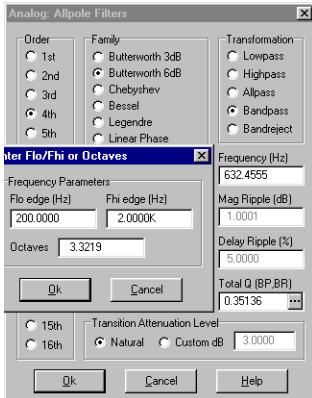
Analog: Allpole Filters

Order
1st
2nd
3rd
4th
5th

Family
Butterworth 3dB
Butterworth 6dB
Chebyshev
Bessel
Legendre
Linear Phase

Transformation
Lowpass
Highpass
Allpass
Bandpass
Bandreject

nter Flo/Fhi or Octaves

Frequency Parameters
Flo edge (Hz)
200.0000
Fhi edge (Hz)
2.0000K
Octaves 3.3219

Ok
Cancel

Frequency (Hz)
632.4555
Mag Ripple (dB)
1.0001
Delay Ripple (%)
5.0000
Total Q (BP,BR)
0.35136
...

15th
16th

Transition Attenuation Level
Natural
Custom dB
3.0000

Ok
Cancel
Help